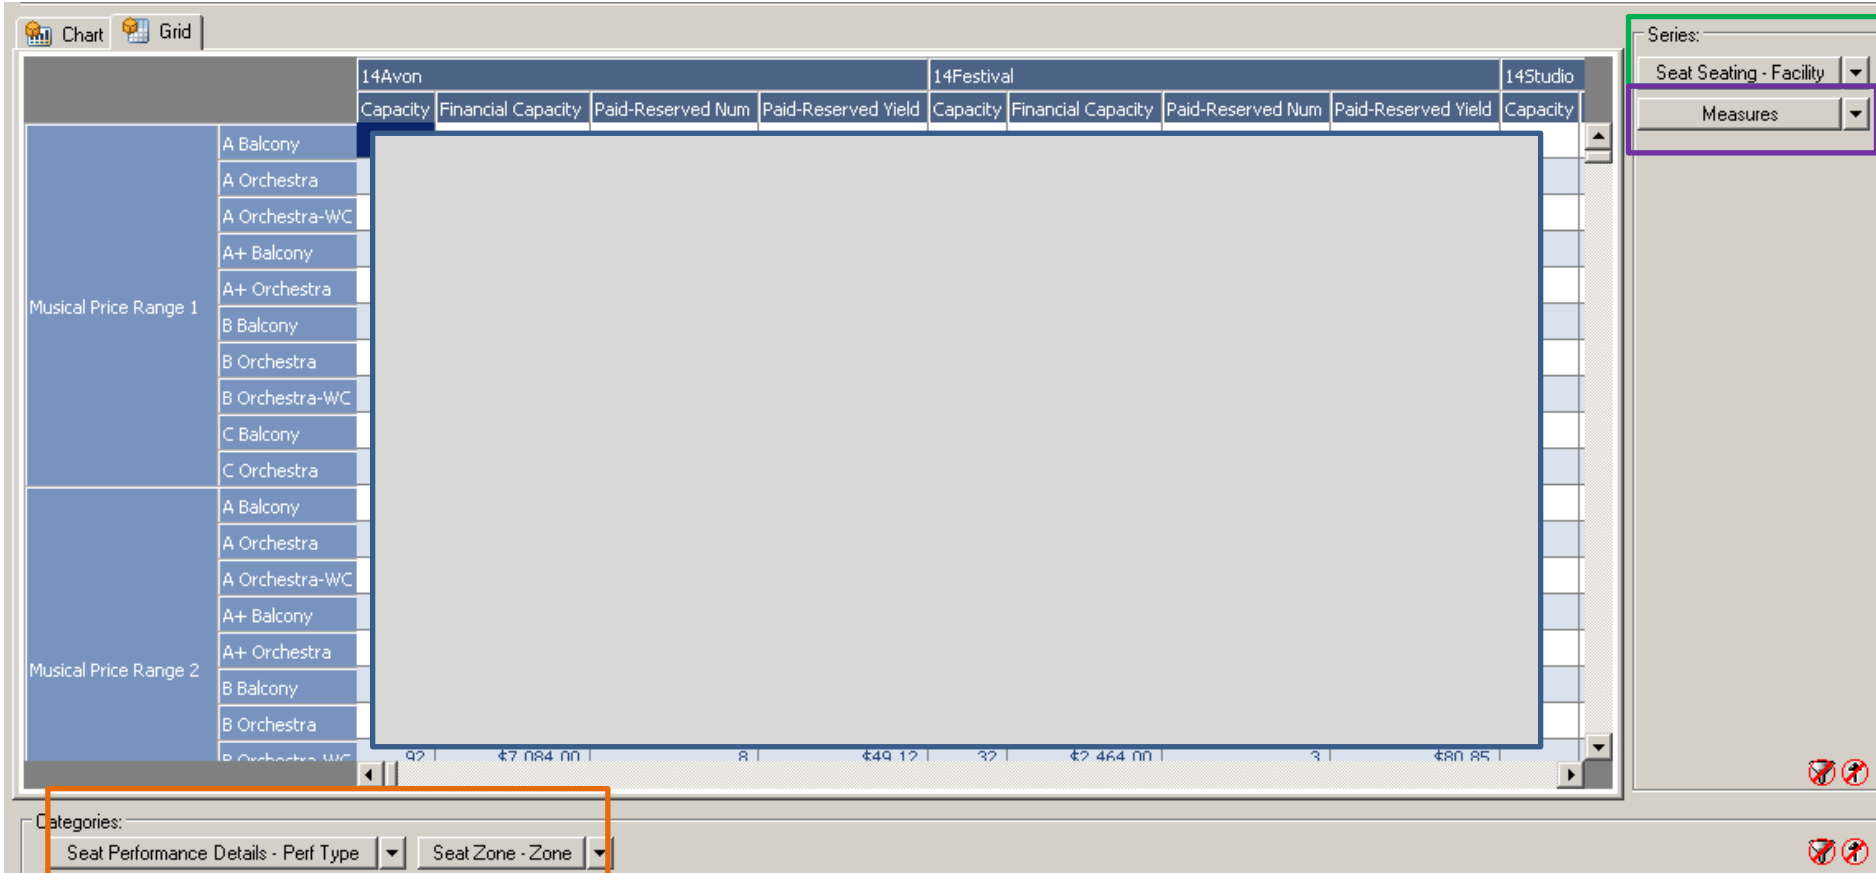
Chart Grid

|  |  | 14Avon |  |  |  | 14Festival |  |  |  | 14Studio |
|---|---|---|---|---|---|---|---|---|---|---|
|  |  | Capacity | Financial Capacity | Paid-Reserved Num | Paid-Reserved Yield | Capacity | Financial Capacity | Paid-Reserved Num | Paid-Reserved Yield | Capacity |
| Musical Price Range 1 | A Balcony |  |  |  |  |  |  |  |  |  |
|  | A Orchestra |  |  |  |  |  |  |  |  |  |
|  | A Orchestra-WC |  |  |  |  |  |  |  |  |  |
|  | A+ Balcony |  |  |  |  |  |  |  |  |  |
|  | A+ Orchestra |  |  |  |  |  |  |  |  |  |
|  | B Balcony |  |  |  |  |  |  |  |  |  |
|  | B Orchestra |  |  |  |  |  |  |  |  |  |
|  | B Orchestra-WC |  |  |  |  |  |  |  |  |  |
|  | C Balcony |  |  |  |  |  |  |  |  |  |
|  | C Orchestra |  |  |  |  |  |  |  |  |  |
| Musical Price Range 2 | A Balcony |  |  |  |  |  |  |  |  |  |
|  | A Orchestra |  |  |  |  |  |  |  |  |  |
|  | A Orchestra-WC |  |  |  |  |  |  |  |  |  |
|  | A+ Balcony |  |  |  |  |  |  |  |  |  |
|  | A+ Orchestra |  |  |  |  |  |  |  |  |  |
|  | B Balcony |  |  |  |  |  |  |  |  |  |
|  | B Orchestra |  |  |  |  |  |  |  |  |  |
|  | B Orchestra-WC | 92 | $7,084.00 | 8 | $49.12 | 32 | $2,464.00 | 3 | $80.85 |  |

Series:
Seat Seating - Facility
Measures

Categories:
Seat Performance Details - Perf Type
Seat Zone - Zone